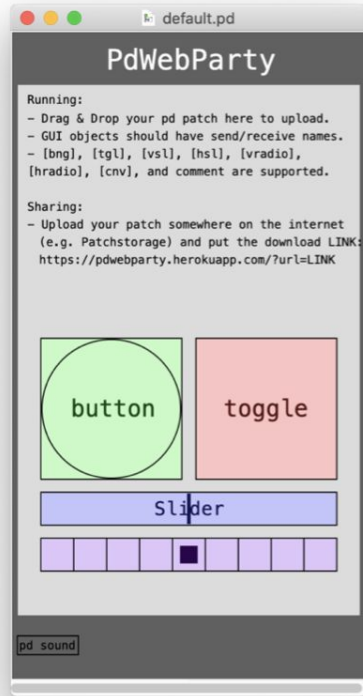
default.pd

PdWebParty

Running:
- Drag & Drop your pd patch here to upload.
- GUI objects should have send/receive names.
- [bng], [tgl], [vsl], [hsl], [vradio], [hradio], [cnv], and comment are supported.

Sharing:
- Upload your patch somewhere on the internet (e.g. Patchstorage) and put the download LINK: https://pdwebparty.herokuapp.com/?url=LINK

button

toggle

Slider

pd sound